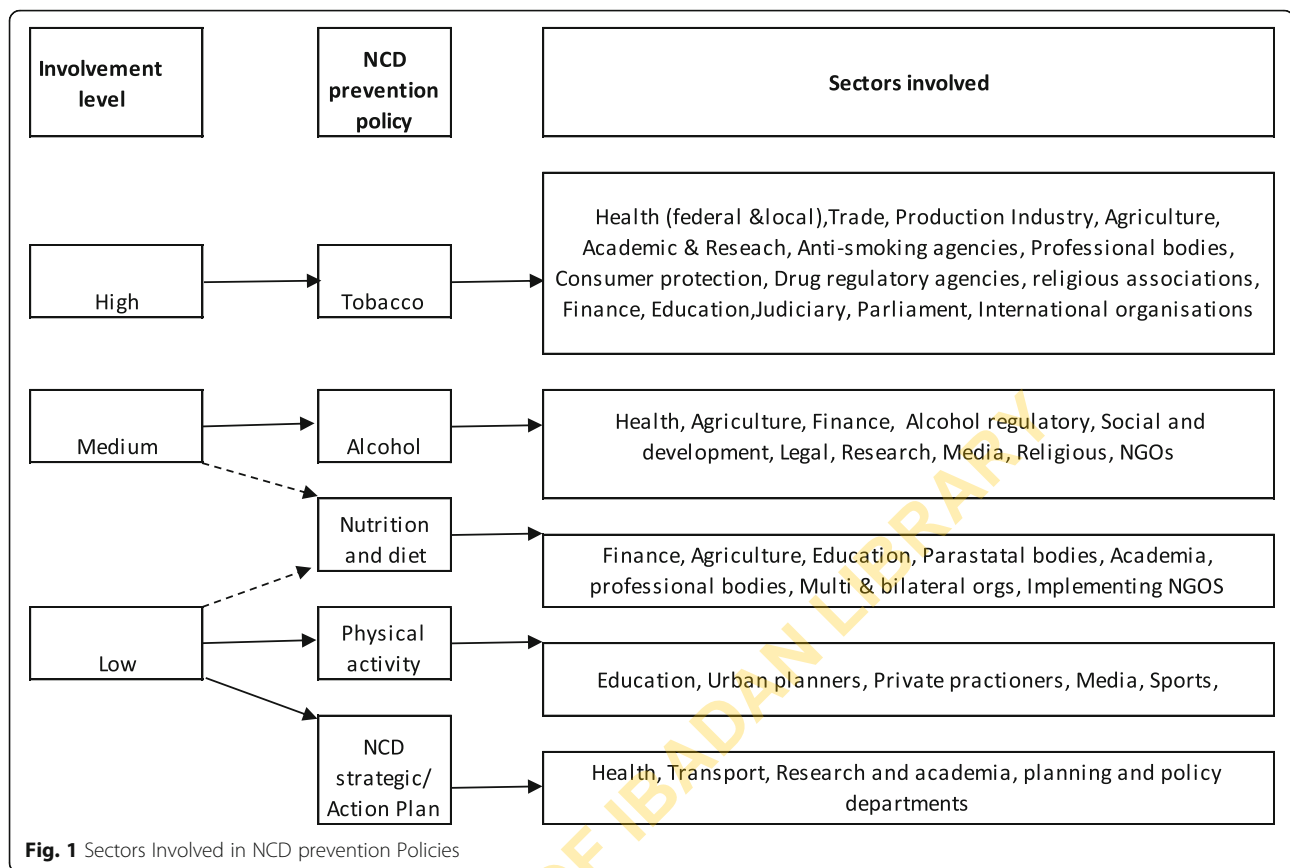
Involvement level

NCD prevention policy

Sectors involved

High

Tobacco

Health (federal &local),Trade, Production Industry, Agriculture, Academic & Reseach, Anti-smoking agencies, Professional bodies, Consumer protection, Drug regulatory agencies, religious associations, Finance, Education,Judiciary, Parliament, International organisations

Medium

Alcohol

Health, Agriculture, Finance, Alcohol regulatory, Social and development, Legal, Research, Media, Religious, NGOs

Nutrition and diet

Finance, Agriculture, Education, Parastatal bodies, Academia, professional bodies, Multi & bilateral orgs, Implementing NGOS

Low

Physical activity

Education, Urban planners, Private practioners, Media, Sports,

NCD strategic/ Action Plan

Health, Transport, Research and academia, planning and policy departments

Fig. 1 Sectors Involved in NCD prevention Policies

UNIVERSITY OF IBADAN LIBRARY